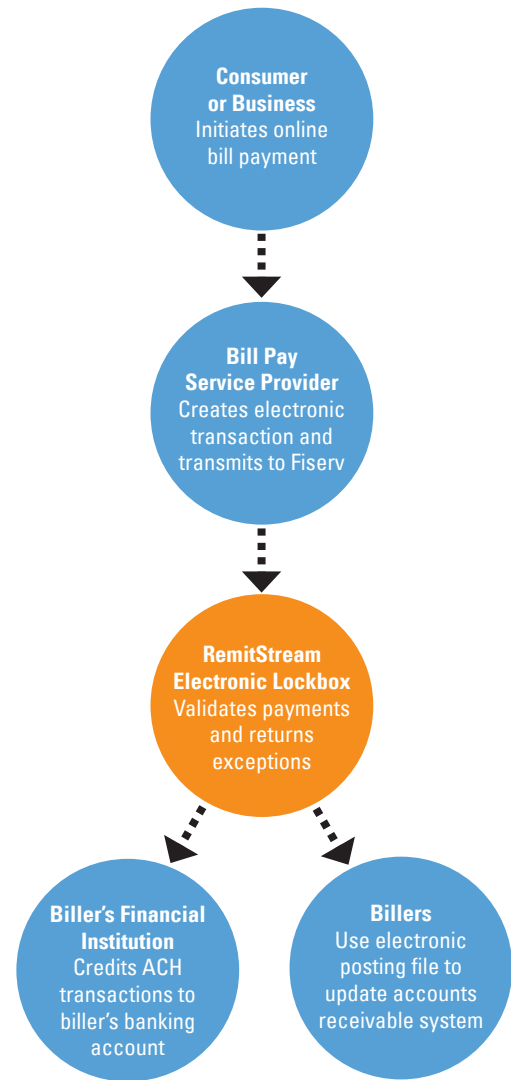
Consumer or Business
Initiates online bill payment

Bill Pay Service Provider
Creates electronic transaction and transmits to Fiserv

RemitStream Electronic Lockbox
Validates payments and returns exceptions

Biller's Financial Institution
Credits ACH transactions to biller's banking account

Billers
Use electronic posting file to update accounts receivable system